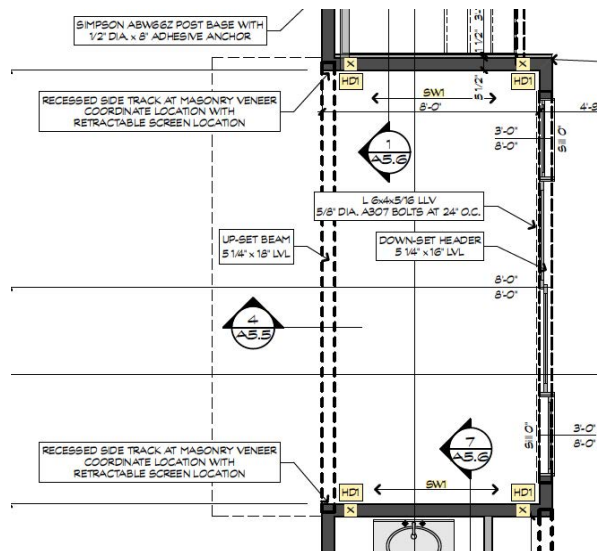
SIMPSON ABW66Z POST BASE WITH 1/2" DIA. x 8" ADHESIVE ANCHOR

RECESSED SIDE TRACK AT MASONRY VENEER COORDINATE LOCATION WITH RETRACTABLE SCREEN LOCATION

HD1
X
HD1
X
5 1/2"
1'-2"
SW1
8'-0"
4'-3
1
A5.6
3'-0"
8'-0"
SIM.

L 6x4x5/16 LLV
5/8" DIA. A307 BOLTS AT 24" O.C.

UP-SET BEAM
5 1/4" x 18" LVL

DOWN-SET HEADER
5 1/4" x 16" LVL

8'-0"
8'-0"

4
A5.5

SIM.
3'-0"
8'-0"
7
A5.6

RECESSED SIDE TRACK AT MASONRY VENEER COORDINATE LOCATION WITH RETRACTABLE SCREEN LOCATION

HD1
X
SW1
HD1
X